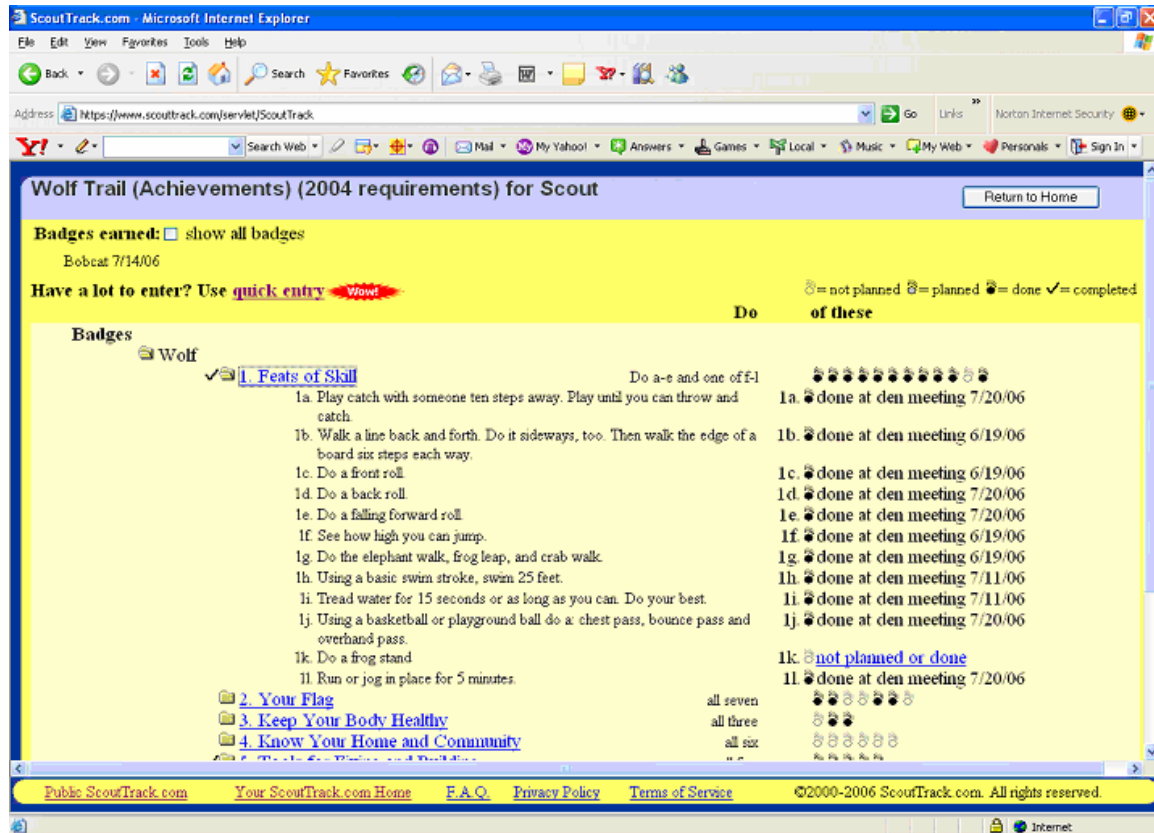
ScoutTrack.com - Microsoft Internet Explorer

File Edit View Favorites Tools Help

Back Search Favorites

Address https://www.scouttrack.com/servlet/ScoutTrack Go Links Norton Internet Security

Y! Search Web Mail My Yahoo! Answers Games Local Music My Web Personals Sign In

Wolf Trail (Achievements) (2004 requirements) for Scout

Return to Home

Badges earned: show all badges

Bobcat 7/14/06

Have a lot to enter? Use quick entry Wow!

= not planned = planned = done ✓= completed

Do of these

Badges

Wolf

✓ 1. Feats of Skill Do a-e and one of f-l

1a. Play catch with someone ten steps away. Play until you can throw and catch. 1a. done at den meeting 7/20/06

1b. Walk a line back and forth. Do it sideways, too. Then walk the edge of a board six steps each way. 1b. done at den meeting 6/19/06

1c. Do a front roll. 1c. done at den meeting 6/19/06

1d. Do a back roll. 1d. done at den meeting 7/20/06

1e. Do a falling forward roll. 1e. done at den meeting 7/20/06

1f. See how high you can jump. 1f. done at den meeting 6/19/06

1g. Do the elephant walk, frog leap, and crab walk. 1g. done at den meeting 6/19/06

1h. Using a basic swim stroke, swim 25 feet. 1h. done at den meeting 7/11/06

1i. Tread water for 15 seconds or as long as you can. Do your best. 1i. done at den meeting 7/11/06

1j. Using a basketball or playground ball do a: chest pass, bounce pass and overhand pass. 1j. done at den meeting 7/20/06

1k. Do a frog stand 1k. not planned or done

1l. Run or jog in place for 5 minutes. 1l. done at den meeting 7/20/06

2. Your Flag all seven

3. Keep Your Body Healthy all three

4. Know Your Home and Community all six

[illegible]

Public ScoutTrack.com Your ScoutTrack.com Home F.A.Q. Privacy Policy Terms of Service ©2000-2006 ScoutTrack.com. All rights reserved.

Internet